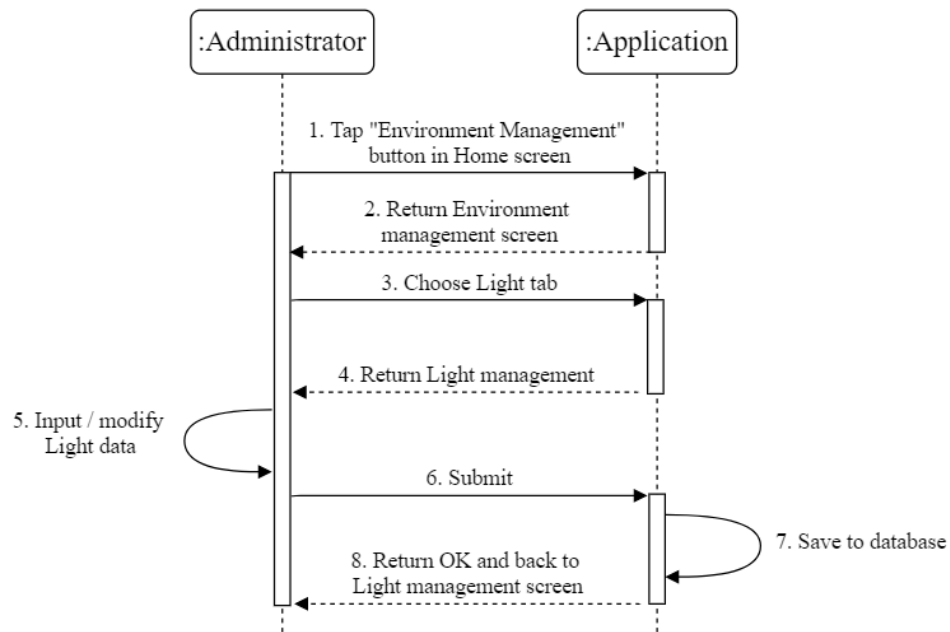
:Administrator

:Application

1. Tap "Environment Management" button in Home screen

2. Return Environment management screen

3. Choose Light tab

4. Return Light management

5. Input / modify Light data

6. Submit

7. Save to database

8. Return OK and back to Light management screen